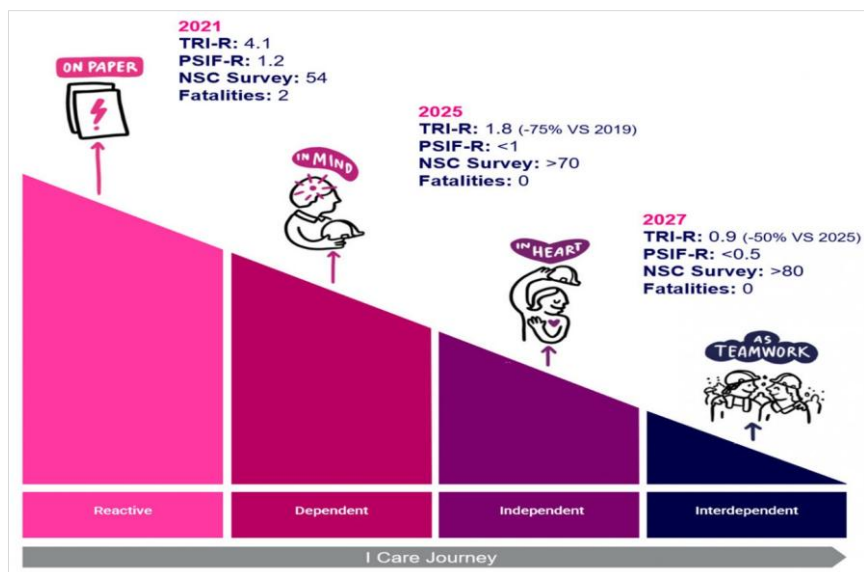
ON PAPER

2021
TRI-R: 4.1
PSIF-R: 1.2
NSC Survey: 54
Fatalities: 2

IN MIND

2025
TRI-R: 1.8 (-75% VS 2019)
PSIF-R: <1
NSC Survey: >70
Fatalities: 0

IN HEART

2027
TRI-R: 0.9 (-50% VS 2025)
PSIF-R: <0.5
NSC Survey: >80
Fatalities: 0

AS TEAMWORK

Reactive

Dependent

Independent

Interdependent

I Care Journey